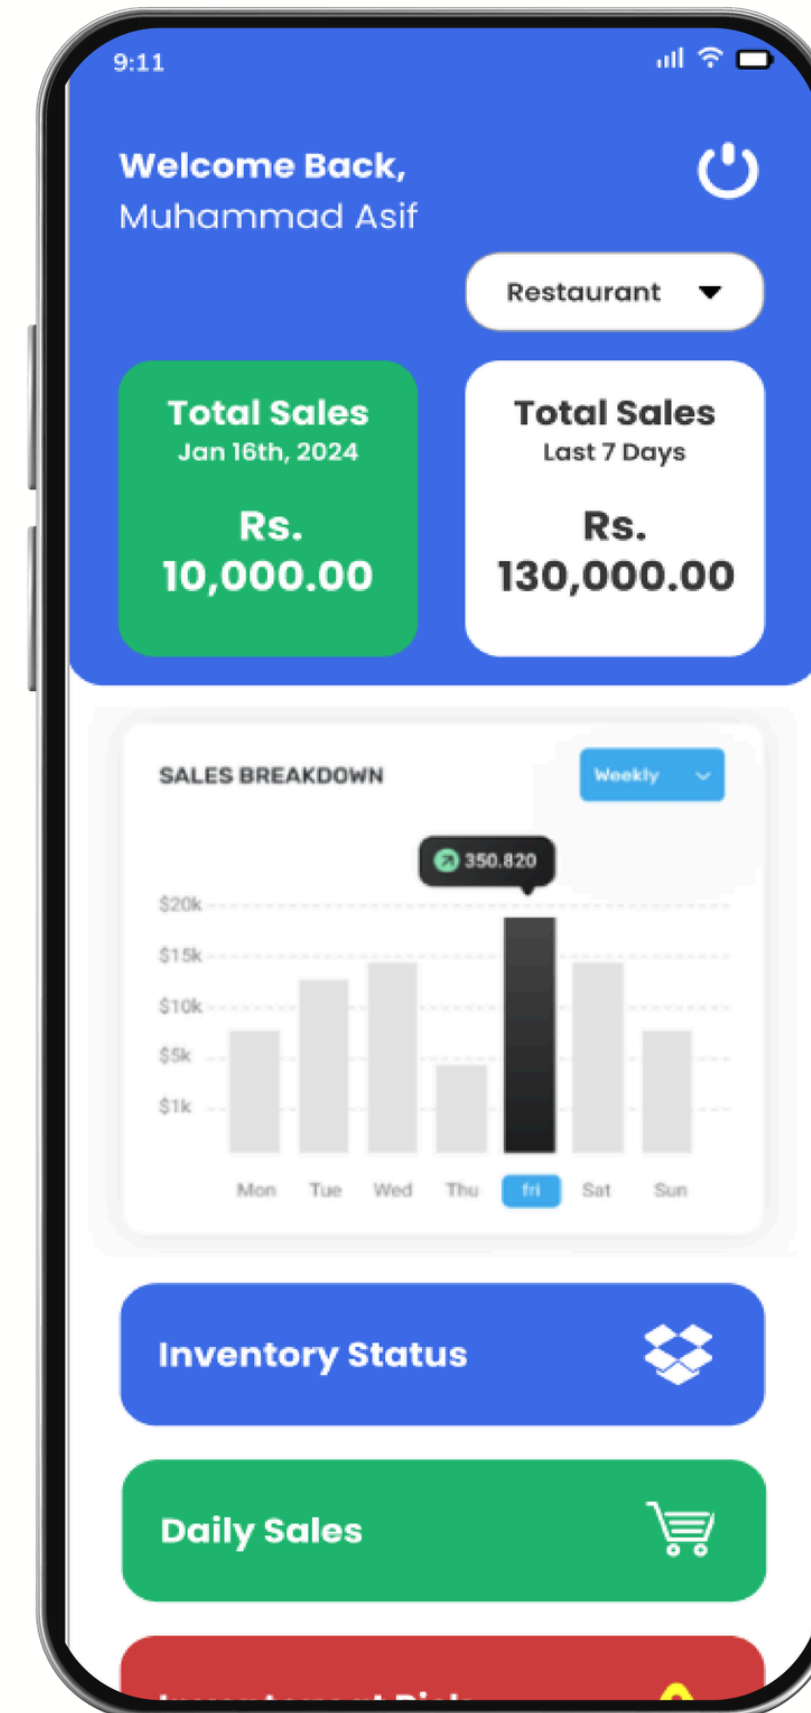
9:11

Welcome Back,
Muhammad Asif

Restaurant

Total Sales
Jan 16th, 2024
Rs.
10,000.00

Total Sales
Last 7 Days
Rs.
130,000.00

SALES BREAKDOWN

Weekly

350.820

$20k
$15k
$10k
$5k
$1k

Mon Tue Wed Thu fri Sat Sun

Inventory Status

Daily Sales

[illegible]